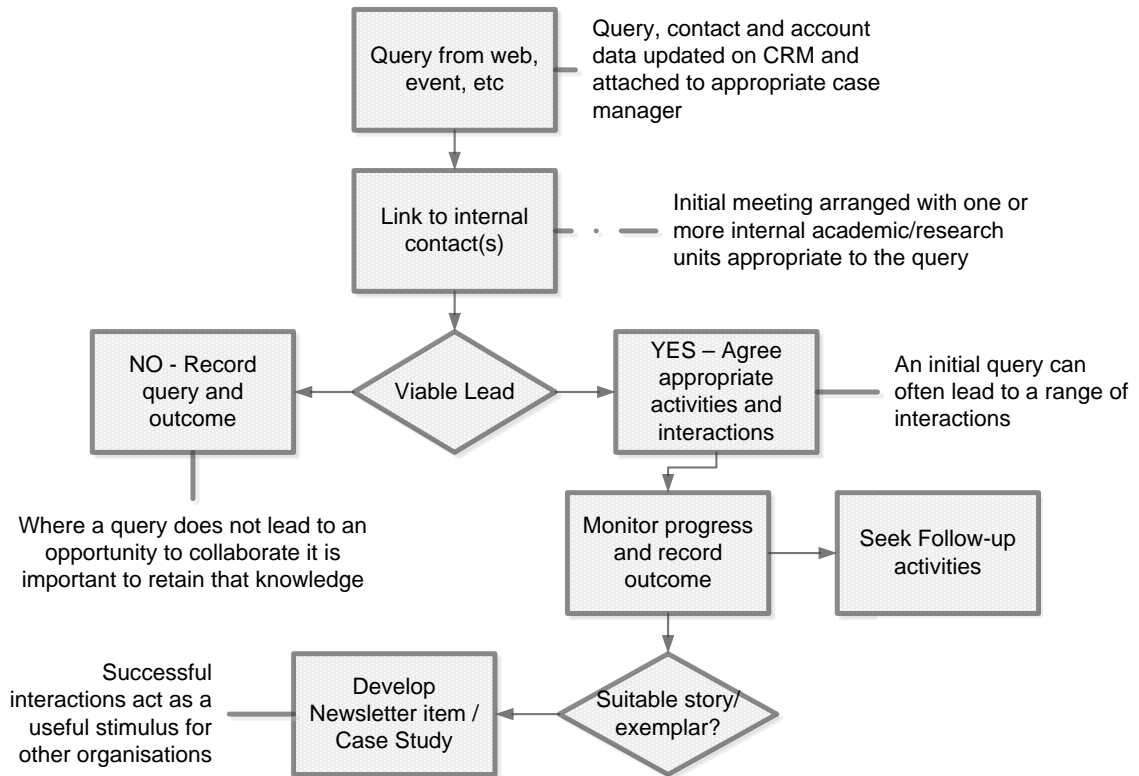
Query from web, event, etc

Query, contact and account data updated on CRM and attached to appropriate case manager

Link to internal contact(s)

Initial meeting arranged with one or more internal academic/research units appropriate to the query

NO - Record query and outcome

Viable Lead

YES – Agree appropriate activities and interactions

An initial query can often lead to a range of interactions

Where a query does not lead to an opportunity to collaborate it is important to retain that knowledge

Monitor progress and record outcome

Seek Follow-up activities

Successful interactions act as a useful stimulus for other organisations

Develop Newsletter item / Case Study

Suitable story/ exemplar?